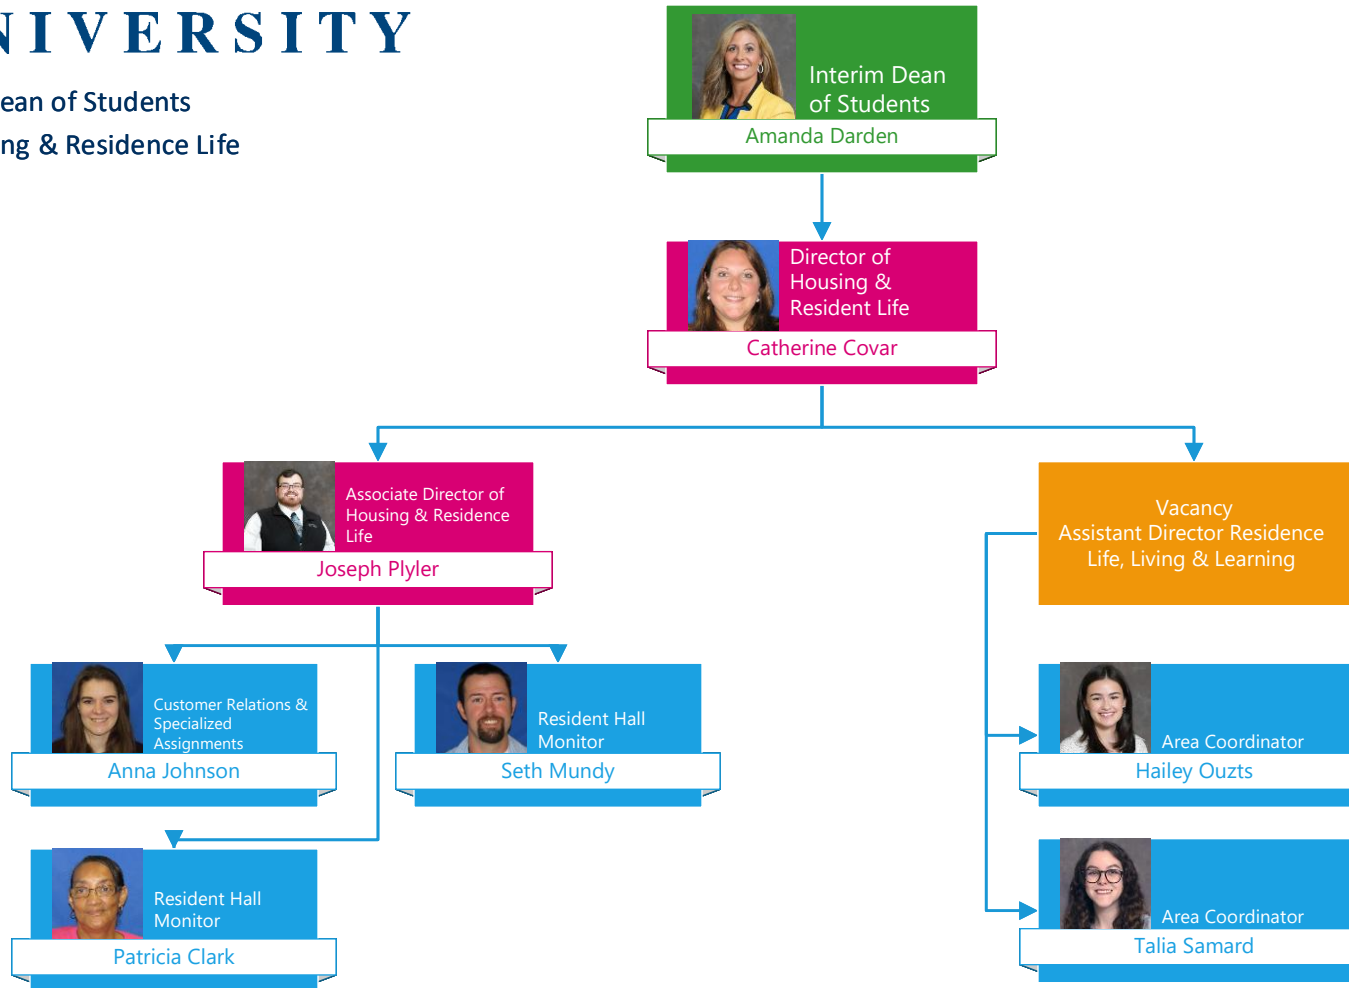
NIVERSITY

ean of Students

ng & Residence Life

Interim Dean of Students

Amanda Darden

Director of Housing & Resident Life

Catherine Covar

Associate Director of Housing & Residence Life

Joseph Plyler

Vacancy
Assistant Director Residence Life, Living & Learning

Customer Relations & Specialized Assignments

Anna Johnson

Resident Hall Monitor

Seth Mundy

Area Coordinator

Hailey Ouzts

Resident Hall Monitor

Patricia Clark

Area Coordinator

Talia Samard